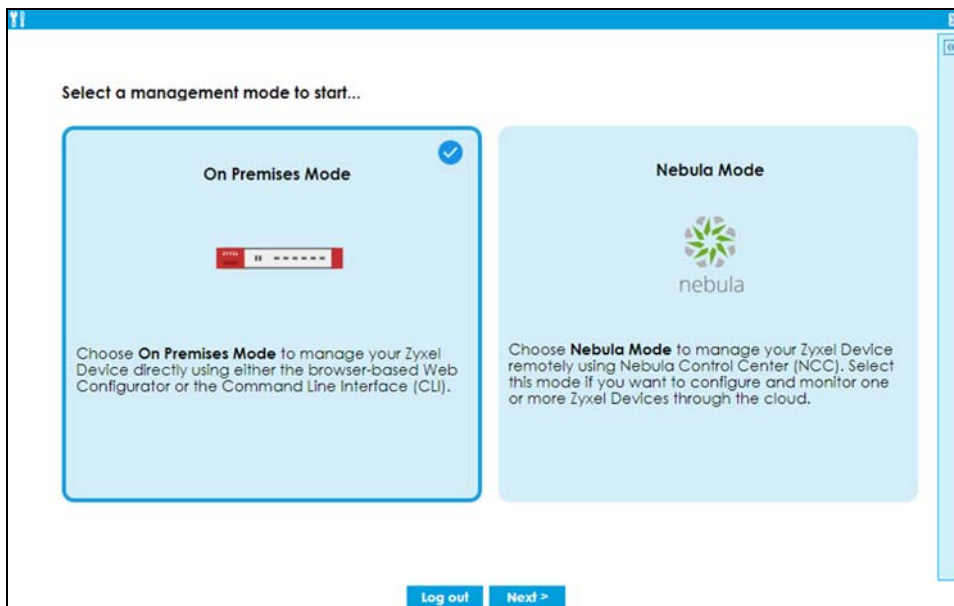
Select a management mode to start...

On Premises Mode

Choose **On Premises Mode** to manage your Zyxel Device directly using either the browser-based Web Configurator or the Command Line Interface (CLI).

Nebula Mode

nebula

Choose **Nebula Mode** to manage your Zyxel Device remotely using Nebula Control Center (NCC). Select this mode if you want to configure and monitor one or more Zyxel Devices through the cloud.

Log out Next >